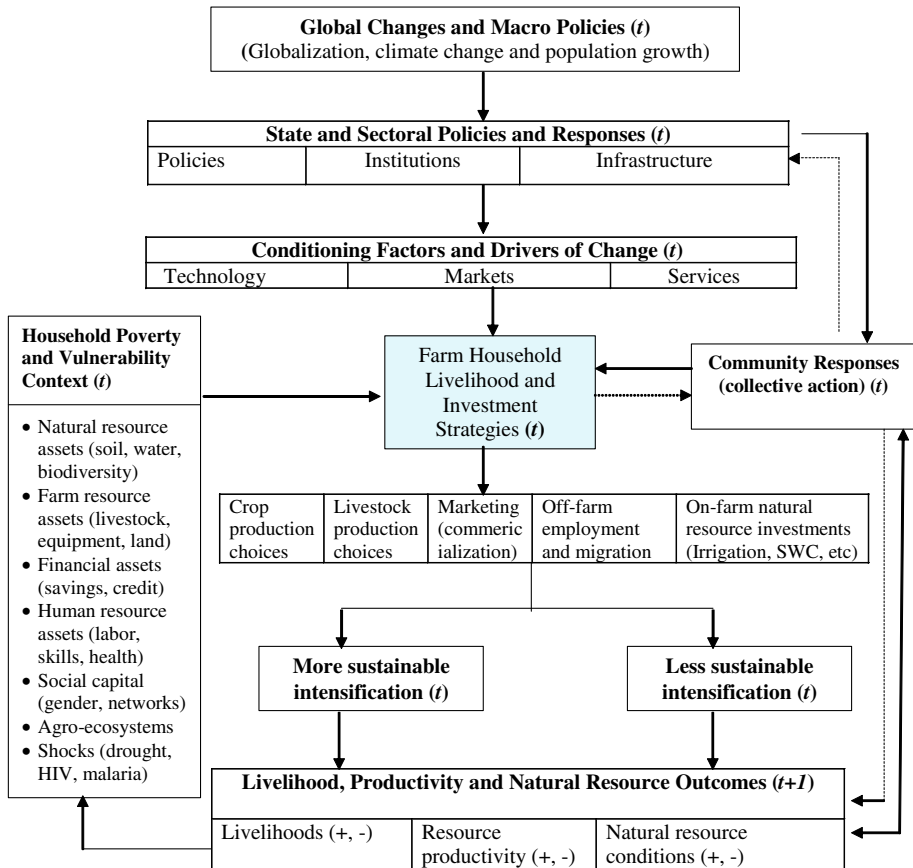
Global Changes and Macro Policies (t)
(Globalization, climate change and population growth)

State and Sectoral Policies and Responses (t)

| Policies | Institutions | Infrastructure |
|---|---|---|

Conditioning Factors and Drivers of Change (t)

| Technology | Markets | Services |
|---|---|---|

Household Poverty and Vulnerability Context (t)

- Natural resource assets (soil, water, biodiversity)
- Farm resource assets (livestock, equipment, land)
- Financial assets (savings, credit)
- Human resource assets (labor, skills, health)
- Social capital (gender, networks)
- Agro-ecosystems
- Shocks (drought, HIV, malaria)

Farm Household Livelihood and Investment Strategies (t)

Community Responses (collective action) (t)

| Crop production choices | Livestock production choices | Marketing (commericialization) | Off-farm employment and migration | On-farm natural resource investments (Irrigation, SWC, etc) |
|---|---|---|---|---|

More sustainable intensification (t)

Less sustainable intensification (t)

Livelihood, Productivity and Natural Resource Outcomes (t+1)

| Livelihoods (+, -) | Resource productivity (+, -) | Natural resource conditions (+, -) |
|---|---|---|